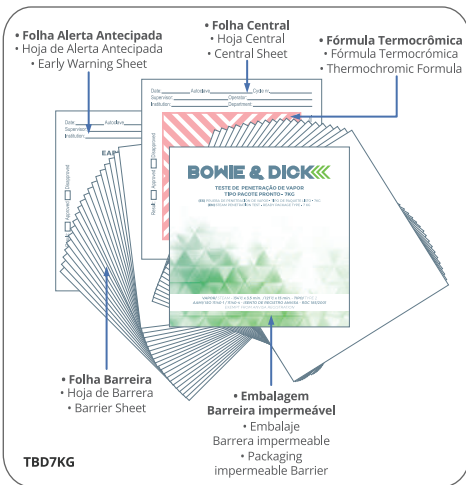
• Folha Alerta Antecipada
• Hoja de Alerta Antecipada
• Early Warning Sheet

• Folha Central
• Hoja Central
• Central Sheet

• Fórmula Termocrômica
• Fórmula Termocrómica
• Thermochromic Formula

Date Autoclave Cycle no.
Supervisor Operator
Institution Department

Date Autoclave
Supervisor
Institution

EAR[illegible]

Approved Disapproved

Result Approved Disapproved

BOWIE & DICK

TESTE DE PENETRAÇÃO DE VAPOR
TIPO PACOTE PRONTO - 7KG

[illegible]

• Folha Barreira
• Hoja de Barrera
• Barrier Sheet

• Embalagem
Barreira impermeável
• Embalaje
Barrera impermeable
• Packaging
impermeable Barrier

TBD7KG